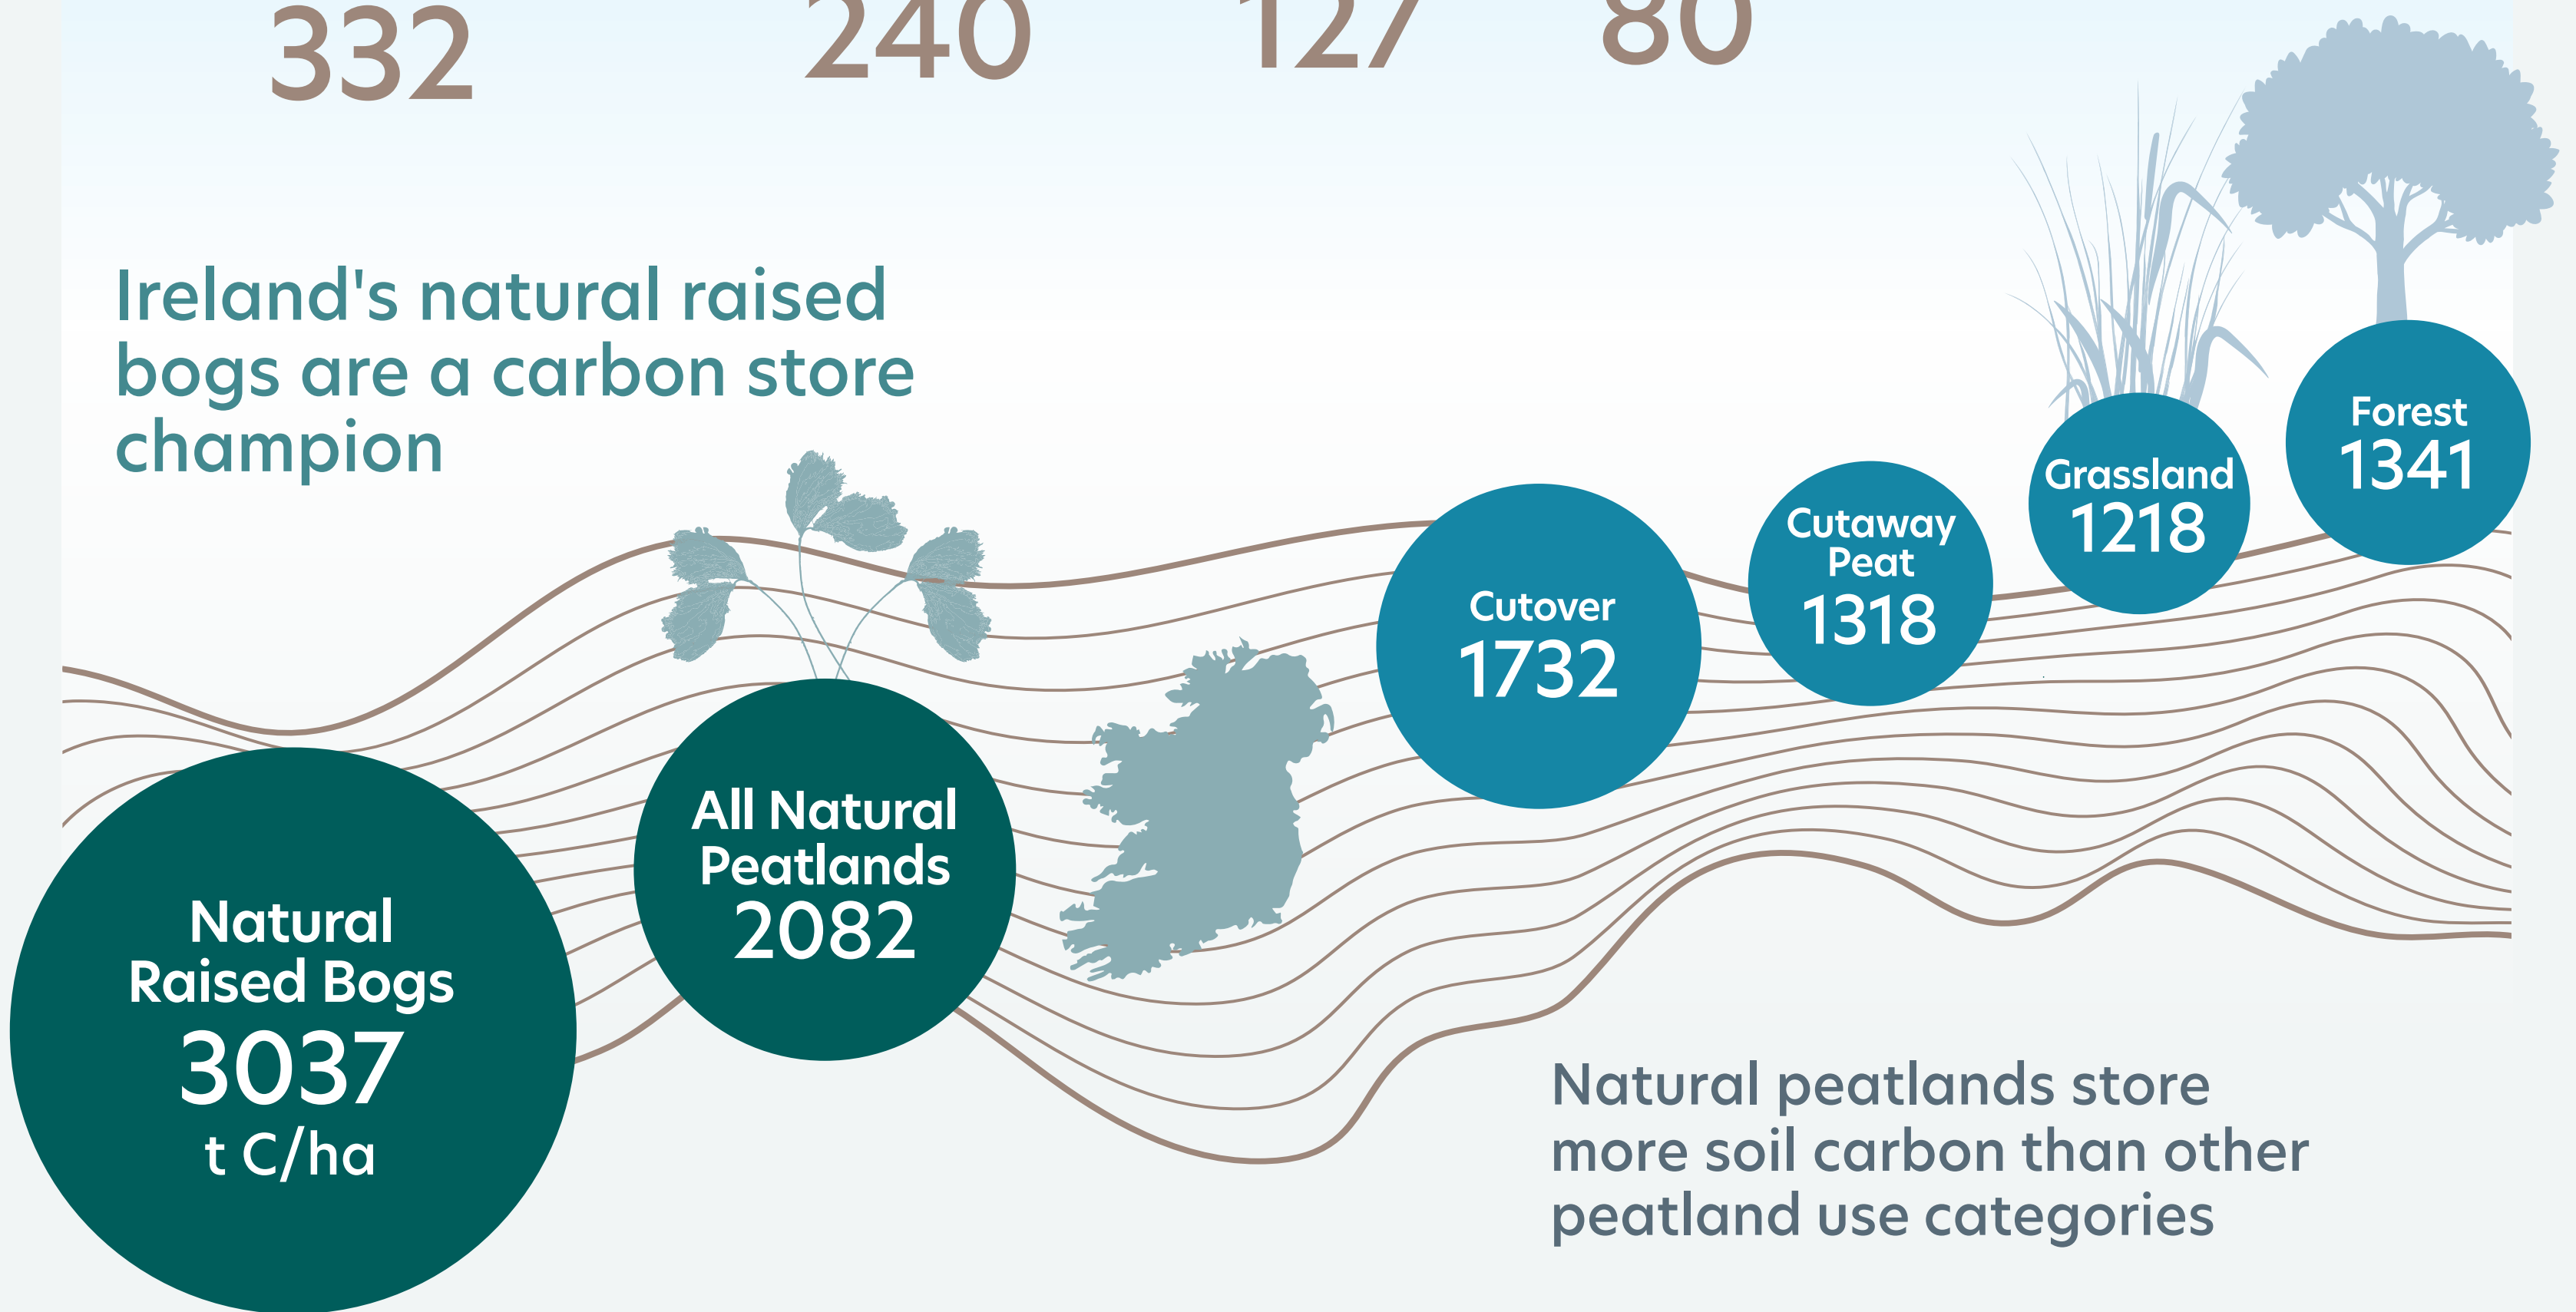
332 240 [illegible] 80

Ireland's natural raised bogs are a carbon store champion

Natural Raised Bogs
3037
t C/ha

All Natural Peatlands
2082

Cutover
1732

Cutaway Peat
1318

Grassland
1218

Forest
1341

Natural peatlands store more soil carbon than other peatland use categories